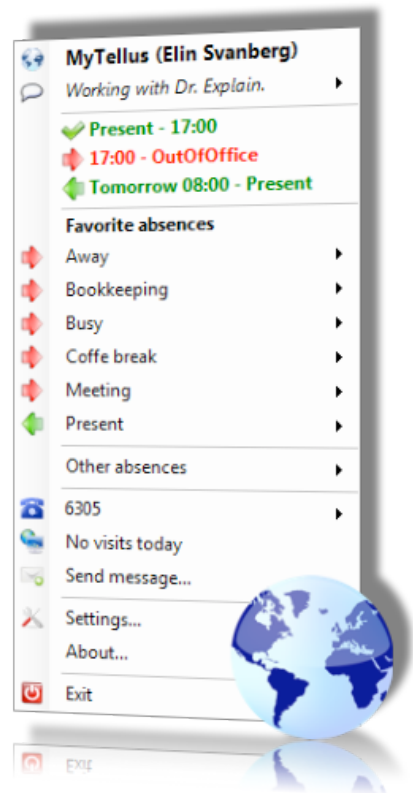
MyTellus (Elin Svanberg)
Working with Dr. Explain.

Present - 17:00
17:00 - OutOfOffice
Tomorrow 08:00 - Present

Favorite absences
Away
Bookkeeping
Busy
Coffe break
Meeting
Present

Other absences

6305
No visits today
Send message...

Settings...
About...

Exit